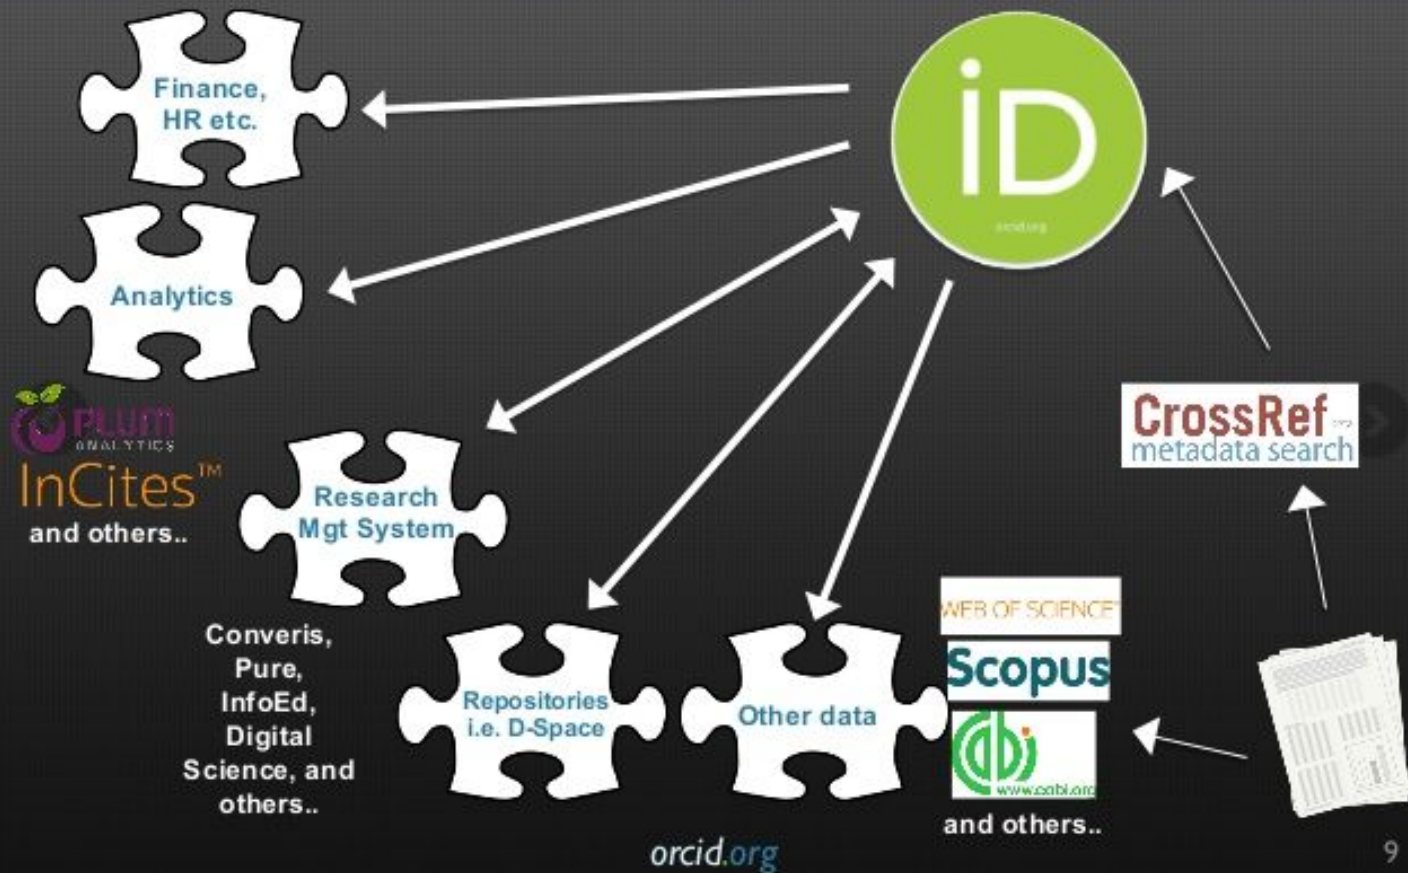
Finance, HR etc.

Analytics

PLUM ANALYTICS
InCites™
and others..

Research Mgt System

Converis, Pure, InfoEd, Digital Science, and others..

Repositories i.e. D-Space

Other data

iD
orcid.org

CrossRef
metadata search

WEB OF SCIENCE
Scopus
cabi
www.cabi.org
and others..

orcid.org

9